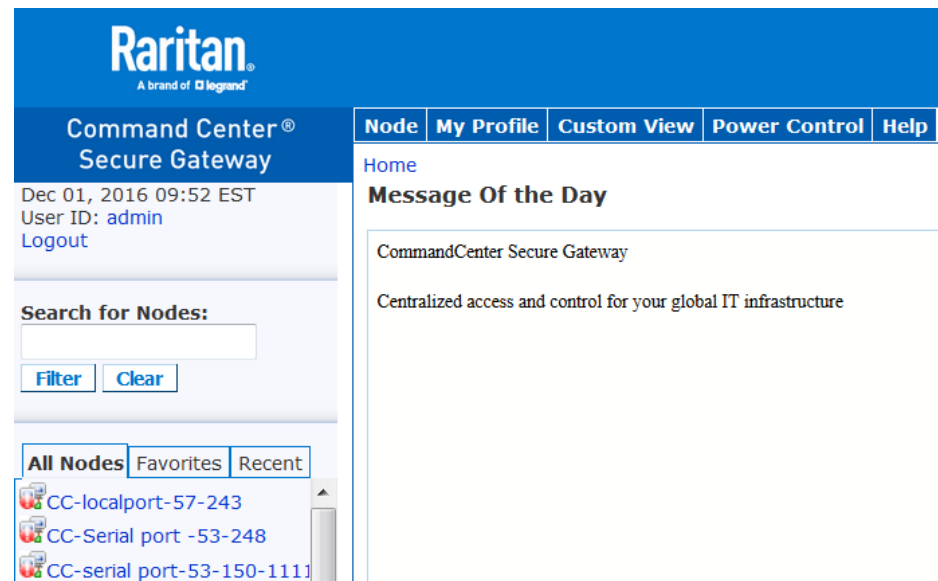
Raritan.
A brand of legrand

Command Center®
Secure Gateway

Node | My Profile | Custom View | Power Control | Help

Dec 01, 2016 09:52 EST
User ID: admin
Logout

Home

Message Of the Day

CommandCenter Secure Gateway

Centralized access and control for your global IT infrastructure

Search for Nodes:

Filter Clear

All Nodes | Favorites | Recent

CC-localport-57-243
CC-Serial port -53-248
CC-serial port-53-150-1111